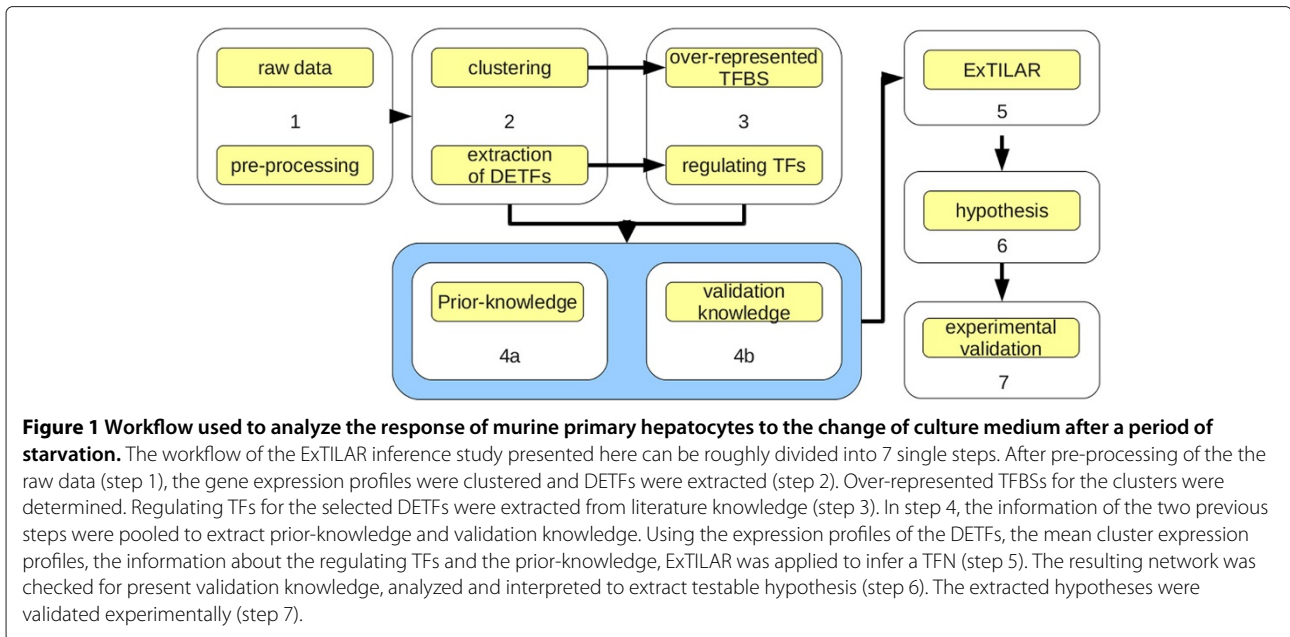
raw data

1

pre-processing

clustering

2

extraction of DETFs

over-represented TFBS

3

regulating TFs

ExTILAR

5

hypothesis

6

experimental validation

7

Prior-knowledge

4a

validation knowledge

4b

**Figure 1 Workflow used to analyze the response of murine primary hepatocytes to the change of culture medium after a period of starvation.** The workflow of the ExTILAR inference study presented here can be roughly divided into 7 single steps. After pre-processing of the the raw data (step 1), the gene expression profiles were clustered and DETFs were extracted (step 2). Over-represented TFBSs for the clusters were determined. Regulating TFs for the selected DETFs were extracted from literature knowledge (step 3). In step 4, the information of the two previous steps were pooled to extract prior-knowledge and validation knowledge. Using the expression profiles of the DETFs, the mean cluster expression profiles, the information about the regulating TFs and the prior-knowledge, ExTILAR was applied to infer a TFN (step 5). The resulting network was checked for present validation knowledge, analyzed and interpreted to extract testable hypothesis (step 6). The extracted hypotheses were validated experimentally (step 7).